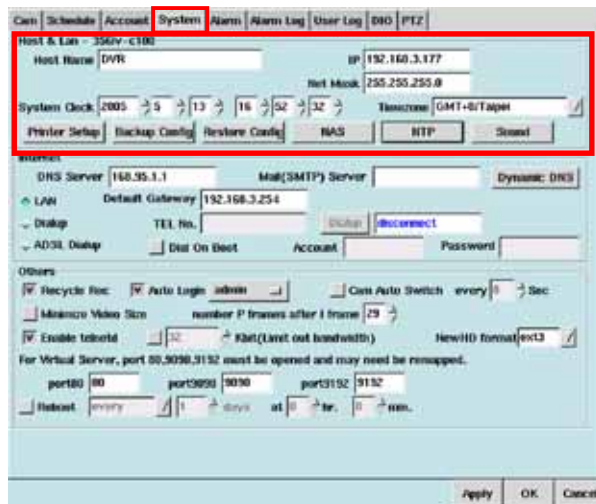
Cam | Schedule | Account | System | Alarm | Alarm Log | User Log | DIO | PTZ

Host & Lan - 356v-c100
Host Name DVR
IP 192.168.3.177
Net Mask 255.255.255.0
System Clock 2005 5 13 16 52 32
Timezone GMT+8/Taipei
Printer Setup | Backup Config | Restore Config | NAS | NTP | Sound

Internet
DNS Server 168.95.1.1
Mail(SMTP) Server
Dynamic DNS
LAN
Default Gateway 192.168.3.254
Dialup
TEL No.
Dialup
disconnect
ADSL Dialup
Dial On Boot
Account
Password

Others
Recycle Rec
Auto Login admin
Cam Auto Switch every 0 Sec
Minimize Video Size
number P frames after I frame 29
Enable telnetd
32
Kbit(Limit out bandwidth)
New HD format ext3
For Virtual Server, port 80,9090,9192 must be opened and may need be remapped.
port80 80
port9090 9090
port9192 9192
Reboot every
1 days
at 0 hr. 0 min.

Apply | OK | Cance